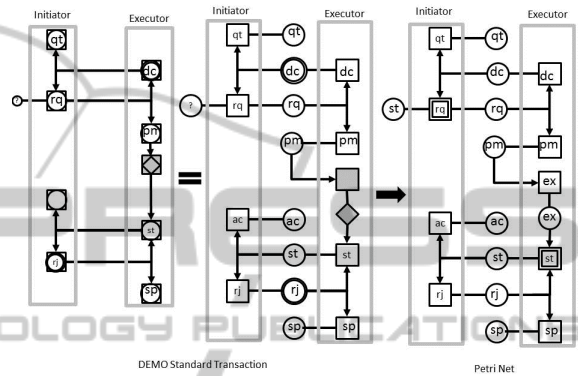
Initiator
Executor
qt
dc
?
rq
pm
st
rj
sp

Initiator
Executor
qt
qt
dc
dc
?
rq
rq
pm
pm
ac
ac
st
st
rj
rj
sp
sp

Initiator
Executor
qt
qt
dc
dc
st
rq
rq
pm
pm
ex
ex
ac
ac
st
st
rj
rj
sp
sp

DEMO Standard Transaction
Petri Net

SCIENCE AND TECHNOLOGY PUBLICATIONS